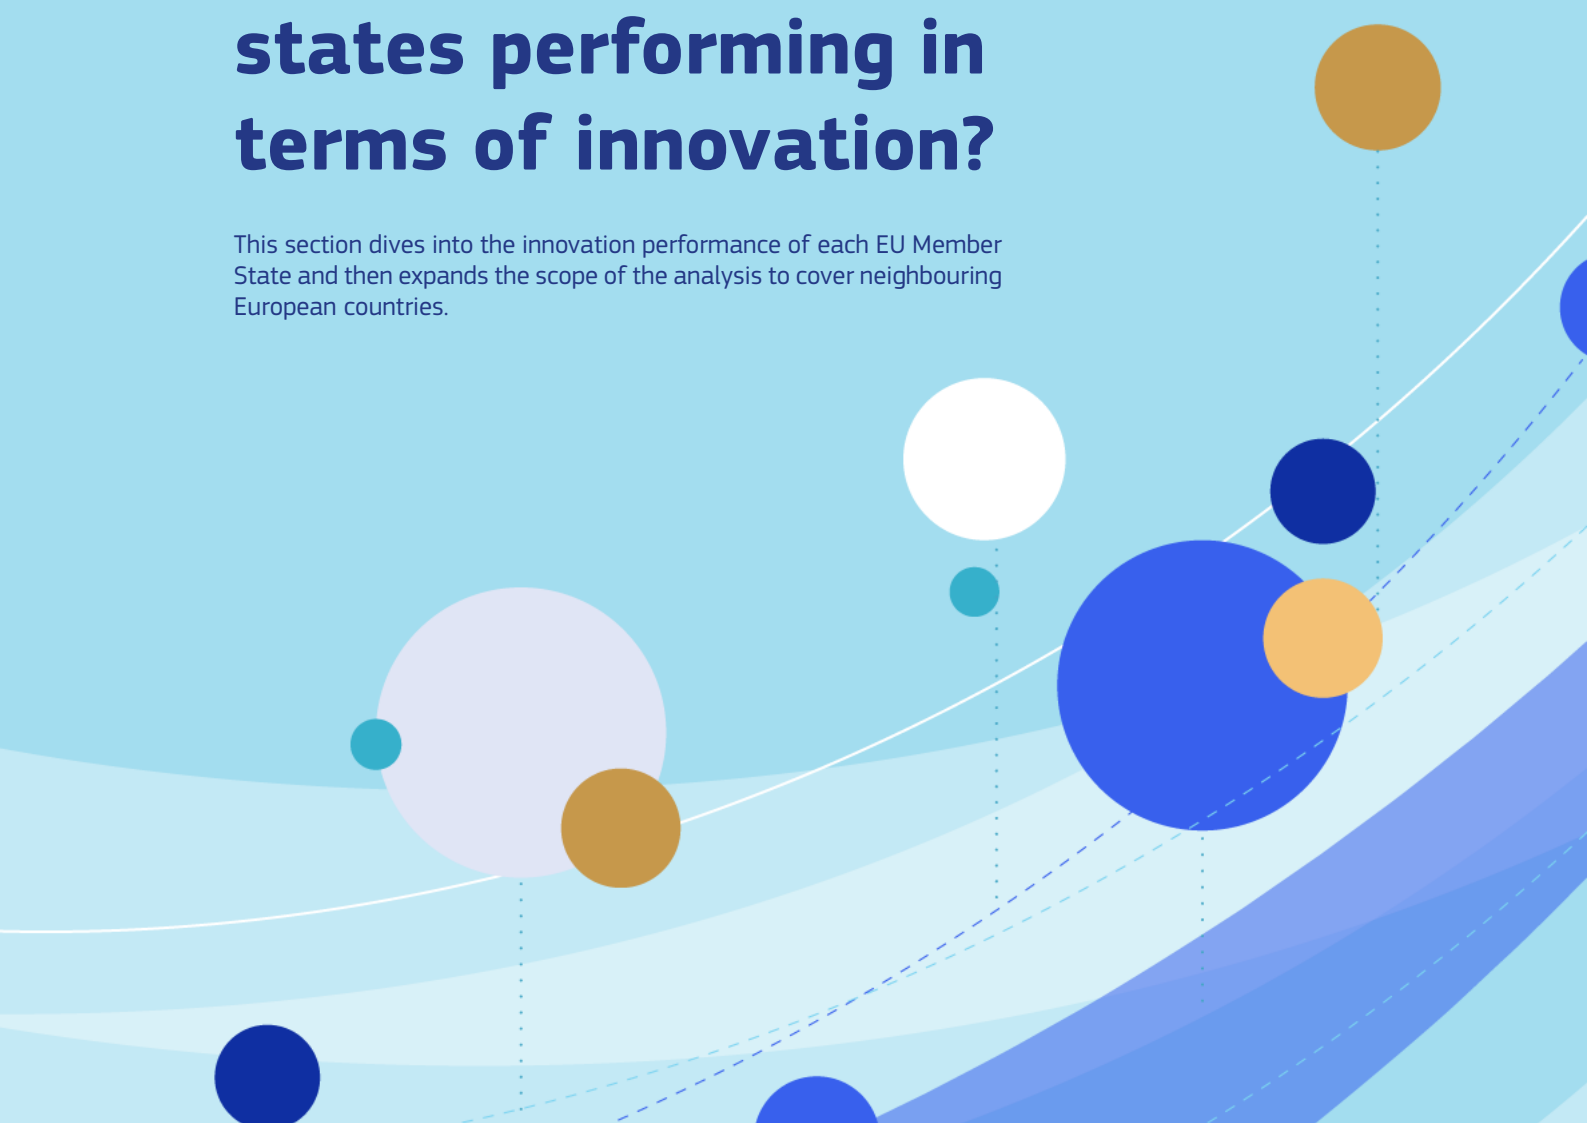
states performing in terms of innovation?

This section dives into the innovation performance of each EU Member State and then expands the scope of the analysis to cover neighbouring European countries.